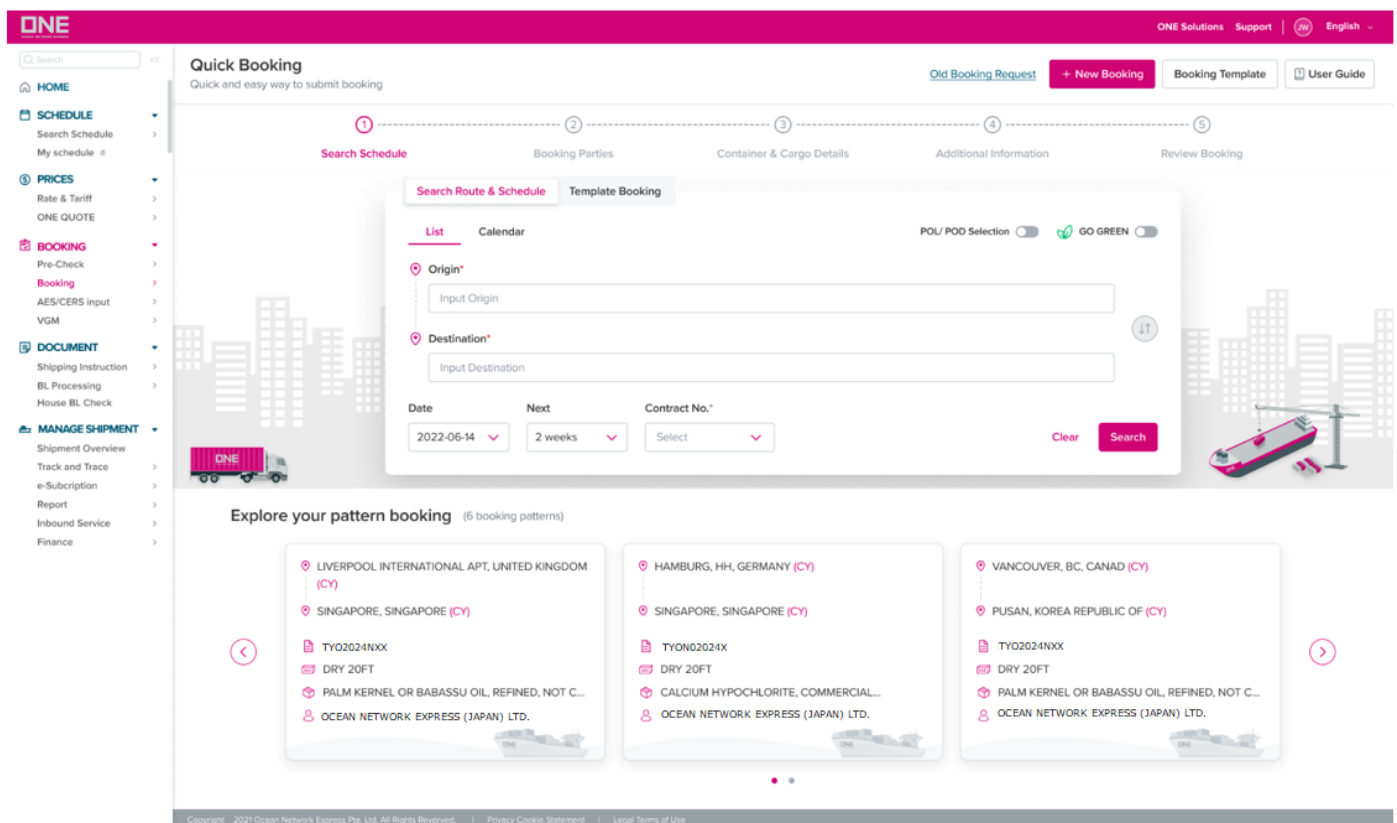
ONE

ONE Solutions Support JW English

Search

HOME
SCHEDULE
Search Schedule
My schedule
PRICES
Rate & Tariff
ONE QUOTE
BOOKING
Pre-Check
Booking
AES/CERS input
VGM
DOCUMENT
Shipping Instruction
BL Processing
House BL Check
MANAGE SHIPMENT
Shipment Overview
Track and Trace
e-Subcription
Report
Inbound Service
Finance

Quick Booking
Quick and easy way to submit booking

Old Booking Request + New Booking Booking Template User Guide

1 Search Schedule
2 Booking Parties
3 Container & Cargo Details
4 Additional Information
5 Review Booking

Search Route & Schedule Template Booking

List Calendar POL/ POD Selection GO GREEN

Origin*
Input Origin

Destination*
Input Destination

Date 2022-06-14
Next 2 weeks
Contract No.* Select
Clear Search

ONE

Explore your pattern booking (6 booking patterns)

LIVERPOOL INTERNATIONAL APT, UNITED KINGDOM (CY)
SINGAPORE, SINGAPORE (CY)
TYO2024NXX
DRY 20FT
PALM KERNEL OR BABASSU OIL, REFINED, NOT C...
OCEAN NETWORK EXPRESS (JAPAN) LTD.

HAMBURG, HH, GERMANY (CY)
SINGAPORE, SINGAPORE (CY)
TYON02024X
DRY 20FT
CALCIUM HYPOCHLORITE, COMMERCIAL...
OCEAN NETWORK EXPRESS (JAPAN) LTD.

VANCOUVER, BC, CANAD (CY)
PUSAN, KOREA REPUBLIC OF (CY)
TYO2024NXX
DRY 20FT
PALM KERNEL OR BABASSU OIL, REFINED, NOT C...
OCEAN NETWORK EXPRESS (JAPAN) LTD.

Copyright 2021 Ocean Network Express Pte. Ltd. All Rights Reserved. | Privacy Cookie Statement | Legal Terms of Use